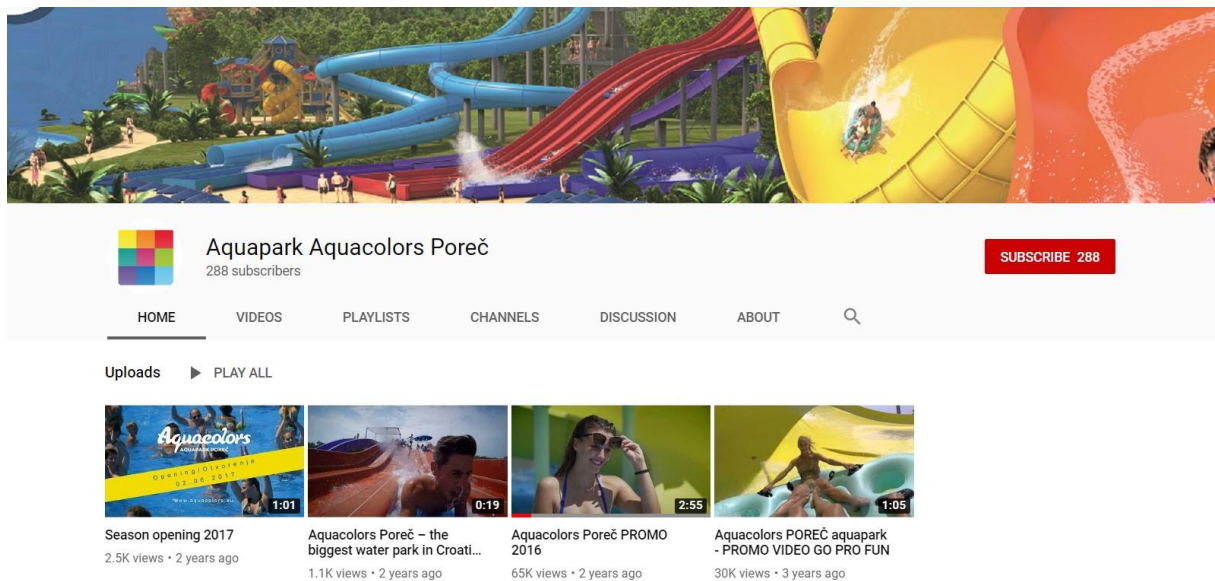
Aquapark Aquacolors Poreč
288 subscribers

SUBSCRIBE 288

HOME VIDEOS PLAYLISTS CHANNELS DISCUSSION ABOUT

Uploads PLAY ALL

Aquacolors
AQUAPARK POREČ
Opening/Otvorenje
03.06.2017
www.aquacolors.eu
1:01
Season opening 2017
2.5K views • 2 years ago

0:19
Aquacolors Poreč – the biggest water park in Croati...
1.1K views • 2 years ago

2:55
Aquacolors Poreč PROMO 2016
65K views • 2 years ago

1:05
Aquacolors POREČ aquapark - PROMO VIDEO GO PRO FUN
30K views • 3 years ago